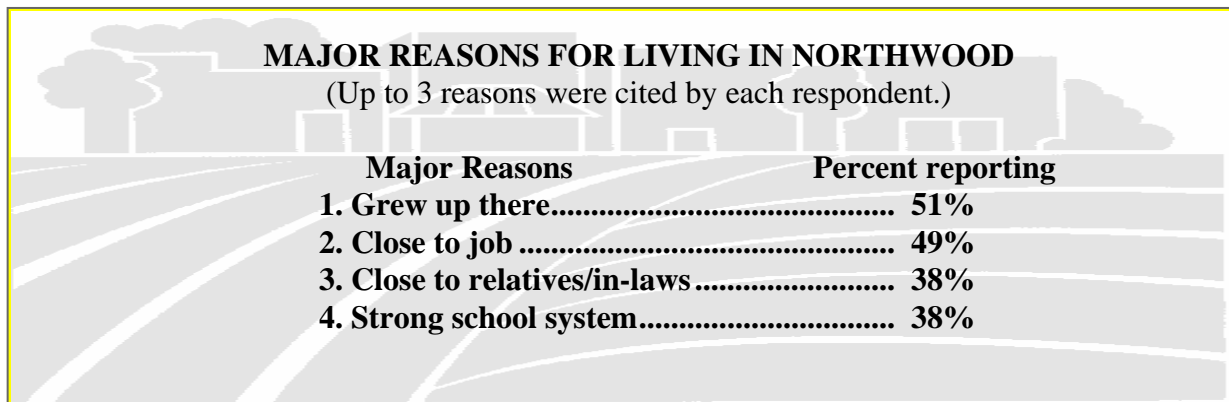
**MAJOR REASONS FOR LIVING IN NORTHWOOD**
(Up to 3 reasons were cited by each respondent.)

| Major Reasons | Percent reporting |
|---|---|
| 1. Grew up there.......................................... | 51% |
| 2. Close to job .............................................. | 49% |
| 3. Close to relatives/in-laws........................ | 38% |
| 4. Strong school system............................... | 38% |